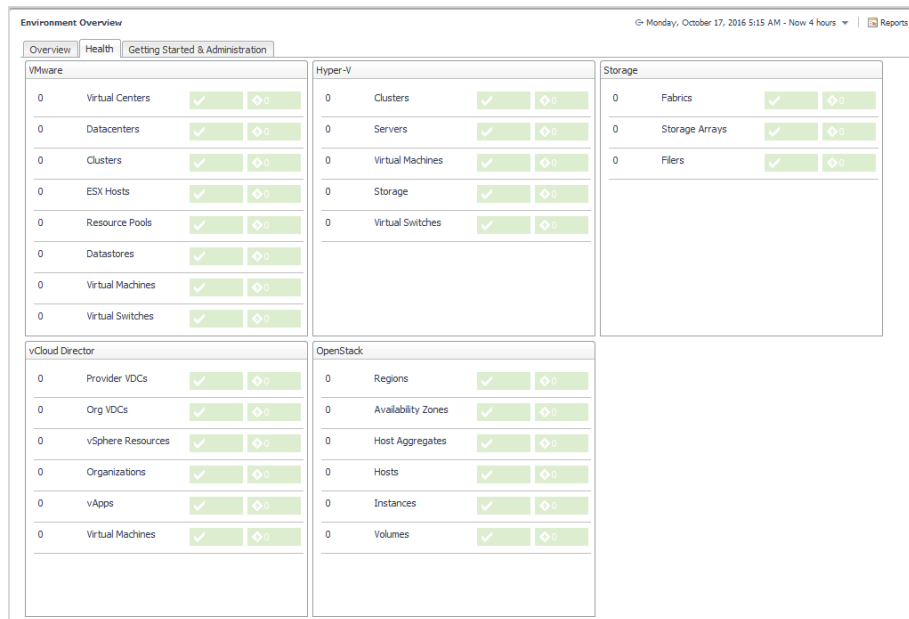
Environment Overview

Monday, October 17, 2016 5:15 AM - Now 4 hours

Reports

Overview | Health | Getting Started & Administration

VMware

0 Virtual Centers 0
0 Datacenters 0
0 Clusters 0
0 ESX Hosts 0
0 Resource Pools 0
0 Datastores 0
0 Virtual Machines 0
0 Virtual Switches 0

Hyper-V

0 Clusters 0
0 Servers 0
0 Virtual Machines 0
0 Storage 0
0 Virtual Switches 0

Storage

0 Fabrics 0
0 Storage Arrays 0
0 Filers 0

vCloud Director

0 Provider VDCs 0
0 Org VDCs 0
0 vSphere Resources 0
0 Organizations 0
0 vApps 0
0 Virtual Machines 0

OpenStack

0 Regions 0
0 Availability Zones 0
0 Host Aggregates 0
0 Hosts 0
0 Instances 0
0 Volumes 0